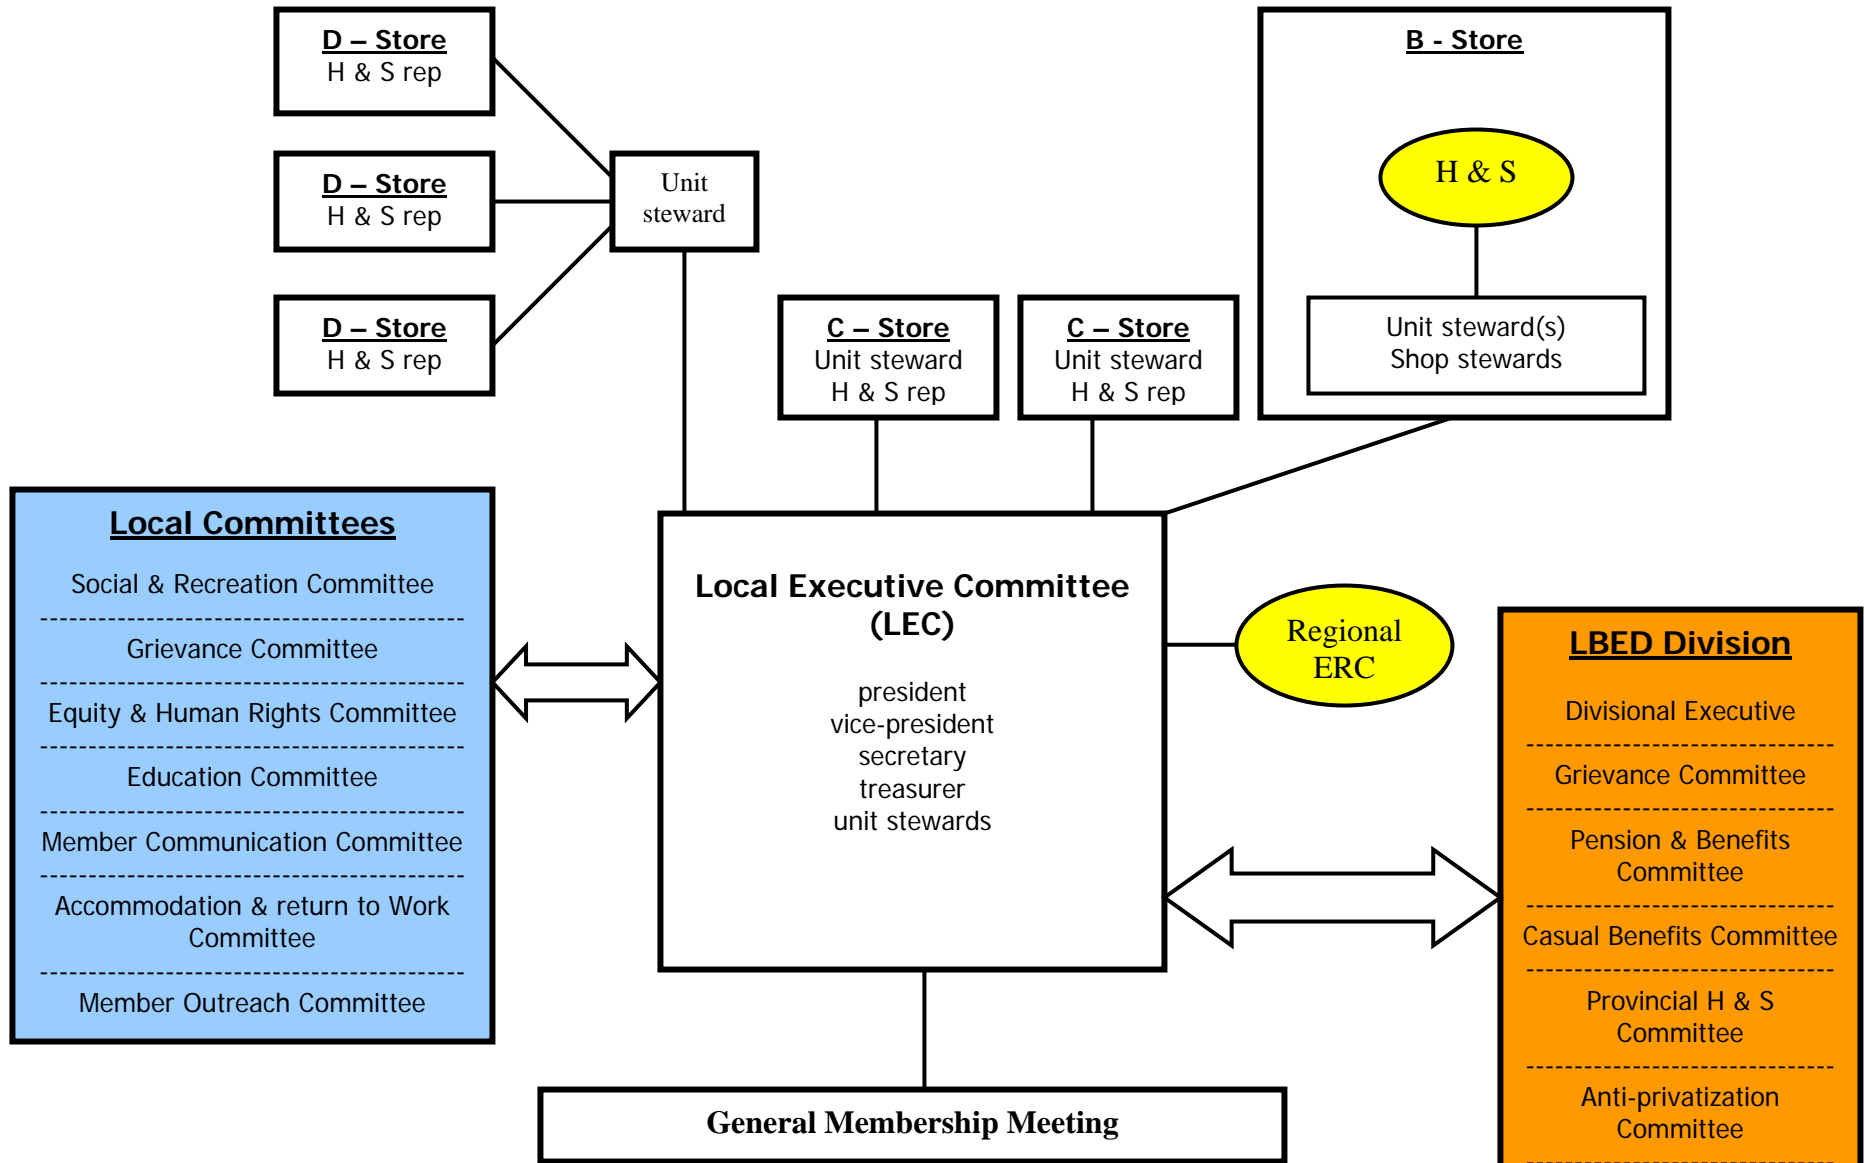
D – Store
H & S rep

D – Store
H & S rep

D – Store
H & S rep

Unit steward

C – Store
Unit steward
H & S rep

C – Store
Unit steward
H & S rep

B - Store

H & S

Unit steward(s)
Shop stewards

Local Committees

Social & Recreation Committee

Grievance Committee

Equity & Human Rights Committee

Education Committee

Member Communication Committee

Accommodation & return to Work Committee

Member Outreach Committee

Local Executive Committee (LEC)

president
vice-president
secretary
treasurer
unit stewards

Regional ERC

LBED Division

Divisional Executive

Grievance Committee

Pension & Benefits Committee

Casual Benefits Committee

Provincial H & S Committee

Anti-privatization Committee

General Membership Meeting